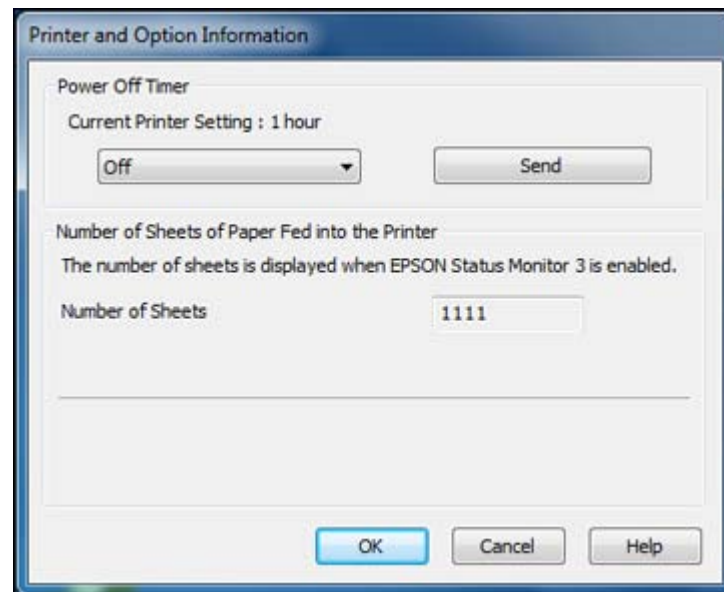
Printer and Option Information

Power Off Timer

Current Printer Setting : 1 hour

Off

Send

Number of Sheets of Paper Fed into the Printer

The number of sheets is displayed when EPSON Status Monitor 3 is enabled.

Number of Sheets

1111

OK

Cancel

Help